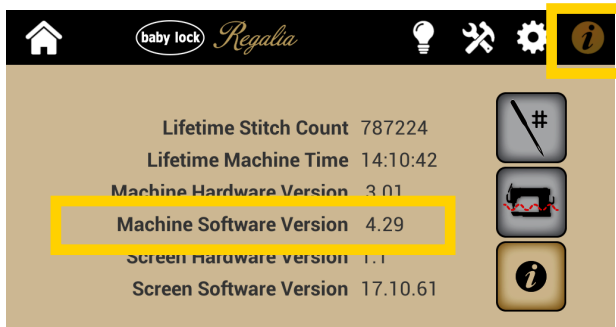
baby lock Regalia

i

Lifetime Stitch Count 787224
Lifetime Machine Time 14:10:42
Machine Hardware Version 3.01
Machine Software Version 4.29
Screen Hardware Version 1.1
Screen Software Version 17.10.61

#

i